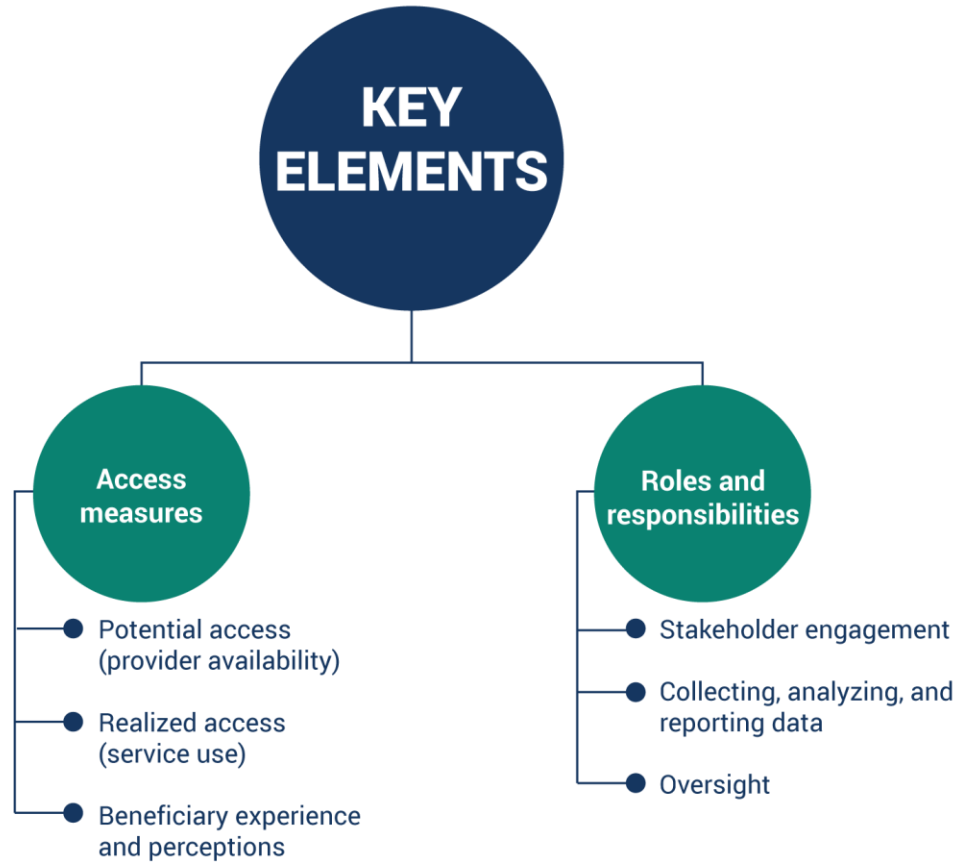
KEY ELEMENTS

Access measures

Potential access (provider availability)

Realized access (service use)

Beneficiary experience and perceptions

Roles and responsibilities

Stakeholder engagement

Collecting, analyzing, and reporting data

Oversight